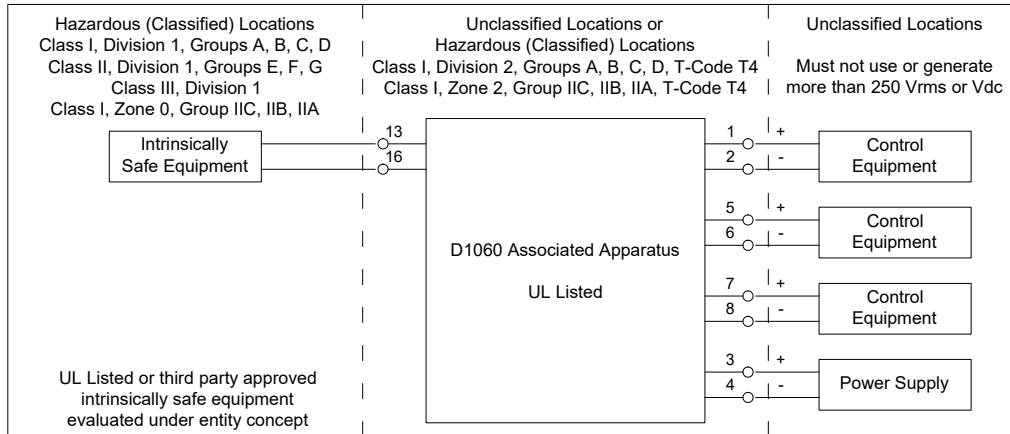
Hazardous (Classified) Locations
Class I, Division 1, Groups A, B, C, D
Class II, Division 1, Groups E, F, G
Class III, Division 1
Class I, Zone 0, Group IIC, IIB, IIA

Unclassified Locations or
Hazardous (Classified) Locations
Class I, Division 2, Groups A, B, C, D, T-Code T4
Class I, Zone 2, Group IIC, IIB, IIA, T-Code T4

Unclassified Locations

Must not use or generate more than 250 Vrms or Vdc

Intrinsically Safe Equipment

13
16

D1060 Associated Apparatus

UL Listed

1 +
2 -
Control Equipment

5 +
6 -
Control Equipment

7 +
8 -
Control Equipment

3 +
4 -
Power Supply

UL Listed or third party approved intrinsically safe equipment evaluated under entity concept